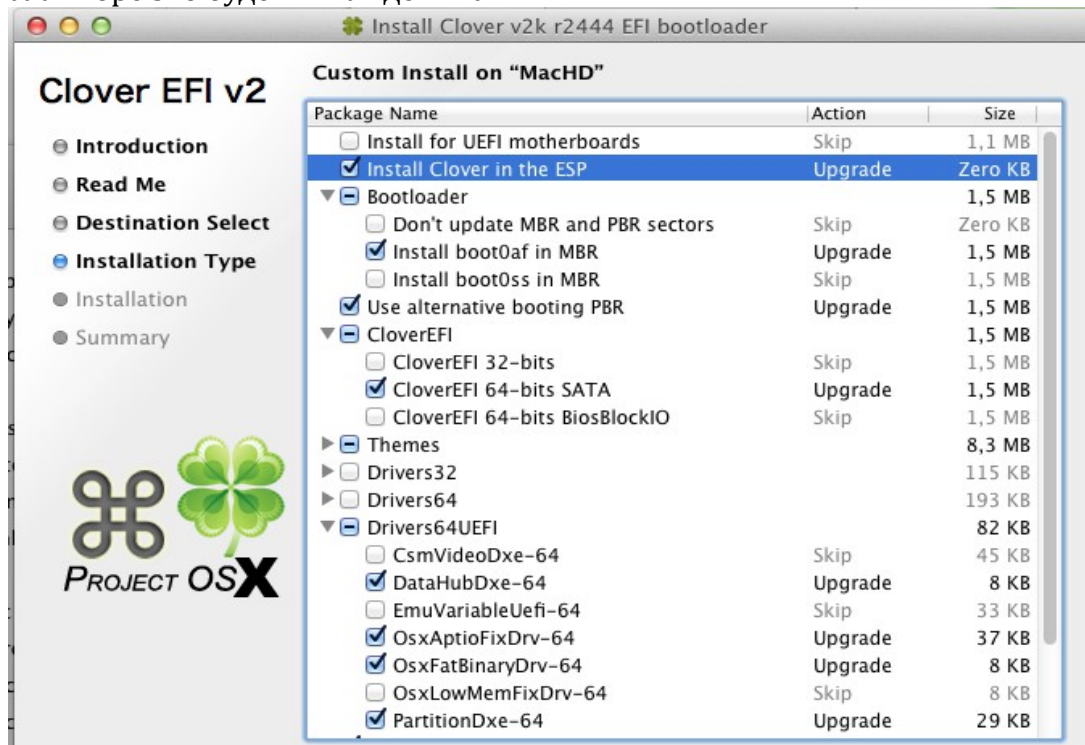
Install Clover v2k r2444 EFI bootloader

Clover EFI v2

Introduction
Read Me
Destination Select
Installation Type
Installation
Summary

PROJECT OSX

Custom Install on "MacHD"

| Package Name | Action | Size |
|---|---|---|
| Install for UEFI motherboards | Skip | 1,1 MB |
| Install Clover in the ESP | Upgrade | Zero KB |
| Bootloader | | 1,5 MB |
| Don't update MBR and PBR sectors | Skip | Zero KB |
| Install boot0af in MBR | Upgrade | 1,5 MB |
| Install boot0ss in MBR | Skip | 1,5 MB |
| Use alternative booting PBR | Upgrade | 1,5 MB |
| CloverEFI | | 1,5 MB |
| CloverEFI 32-bits | Skip | 1,5 MB |
| CloverEFI 64-bits SATA | Upgrade | 1,5 MB |
| CloverEFI 64-bits BiosBlockIO | Skip | 1,5 MB |
| Themes | | 8,3 MB |
| Drivers32 | | 115 KB |
| Drivers64 | | 193 KB |
| Drivers64UEFI | | 82 KB |
| CsmVideoDxe-64 | Skip | 45 KB |
| DataHubDxe-64 | Upgrade | 8 KB |
| EmuVariableUefi-64 | Skip | 33 KB |
| OsxAptioFixDrv-64 | Upgrade | 37 KB |
| OsxFatBinaryDrv-64 | Upgrade | 8 KB |
| OsxLowMemFixDrv-64 | Skip | 8 KB |
| PartitionDxe-64 | Upgrade | 29 KB |